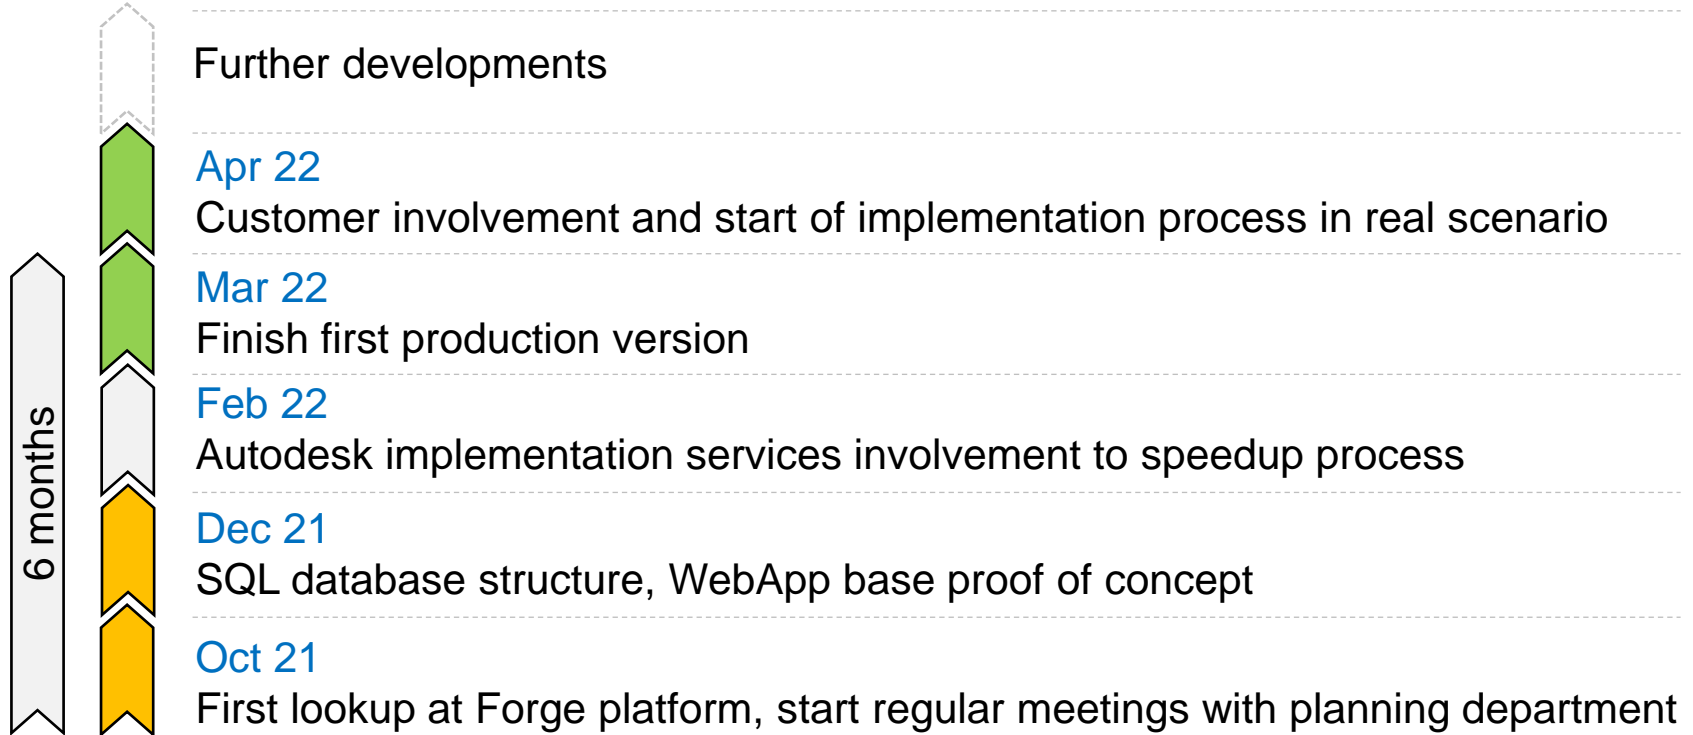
6 months

Further developments

Apr 22
Customer involvement and start of implementation process in real scenario

Mar 22
Finish first production version

Feb 22
Autodesk implementation services involvement to speedup process

Dec 21
SQL database structure, WebApp base proof of concept

Oct 21
First lookup at Forge platform, start regular meetings with planning department